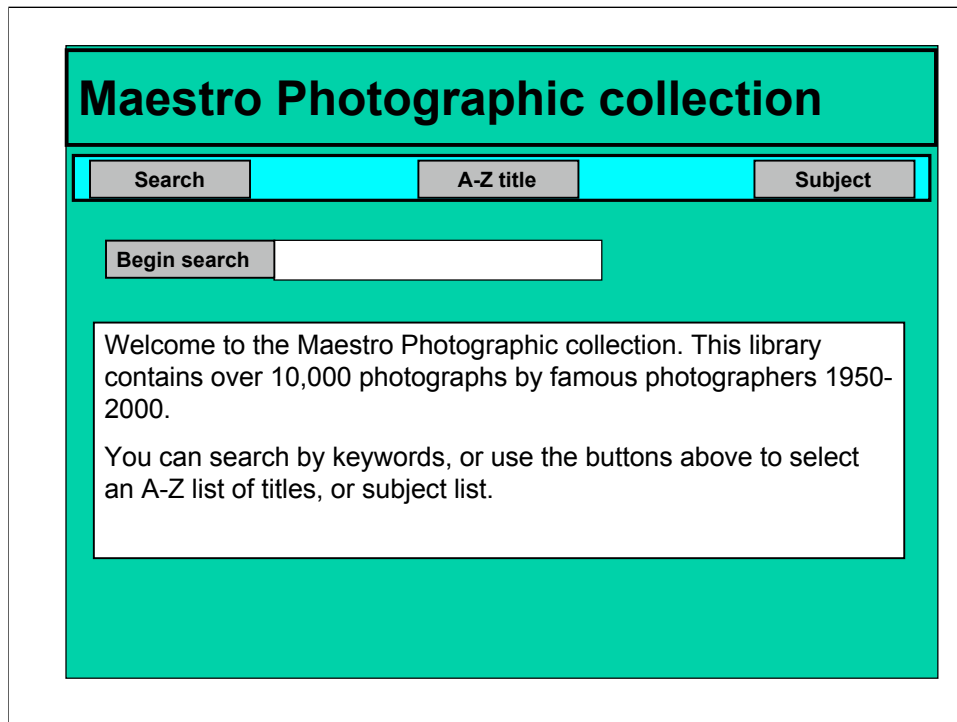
Maestro Photographic collection

Search

A-Z title

Subject

Begin search

Welcome to the Maestro Photographic collection. This library contains over 10,000 photographs by famous photographers 1950-2000.

You can search by keywords, or use the buttons above to select an A-Z list of titles, or subject list.